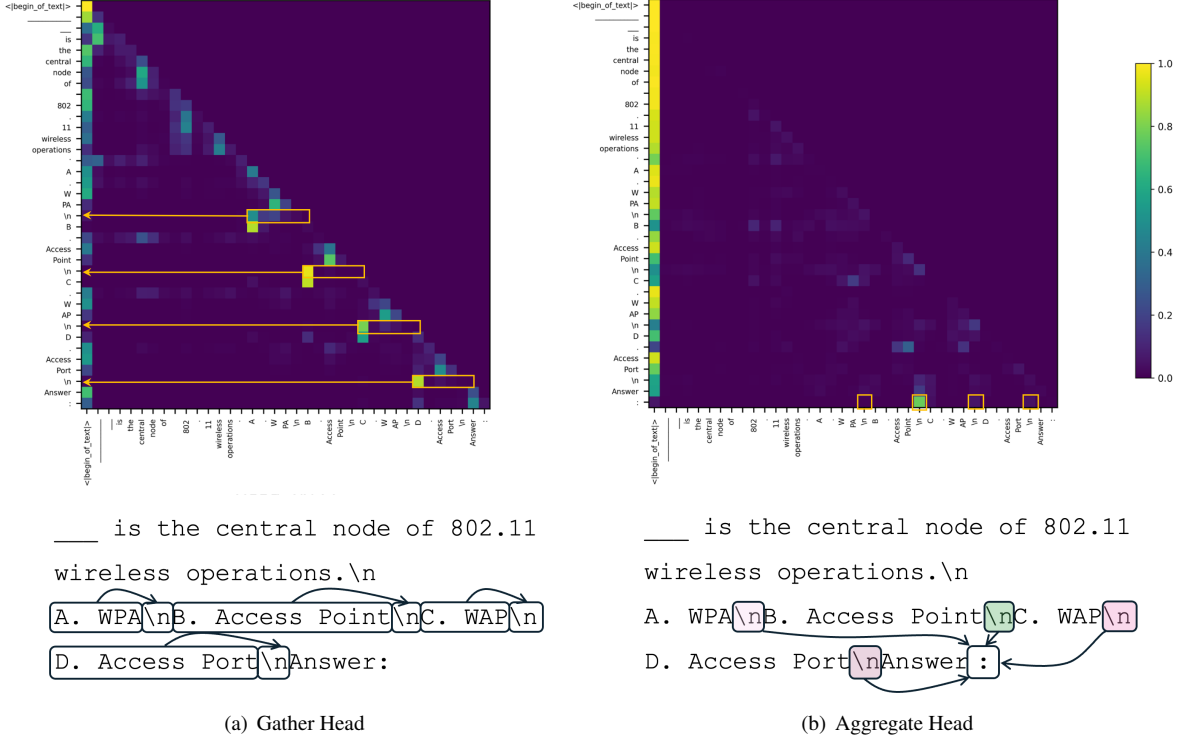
<|begin_of_text|>
___
__
is
the
central
node
of
802
.
11
wireless
operations
.
A
.
W
PA
\n
B
.
Access
Point
\n
C
.
W
AP
\n
D
.
Access
Port
\n
Answer
:

<|begin_of_text|> ___ __ is the central node of 802 . 11 wireless operations . A . W PA \n B . Access Point \n C . W AP \n D . Access Port \n Answer :

<|begin_of_text|>
___
__
is
the
central
node
of
802
.
11
wireless
operations
.
A
.
W
PA
\n
B
.
Access
Point
\n
C
.
W
AP
\n
D
.
Access
Port
\n
Answer
:

<|begin_of_text|> ___ __ is the central node of 802 . 11 wireless operations . A . W PA \n B . Access Point \n C . W AP \n D . Access Port \n Answer :

1.0
0.8
0.6
0.4
0.2
0.0

___ is the central node of 802.11 wireless operations.\n

A. WPA\nB. Access Point\nC. WAP\n

D. Access Port\nAnswer:

___ is the central node of 802.11 wireless operations.\n

A. WPA\nB. Access Point\nC. WAP\n

D. Access Port\nAnswer :

(a) Gather Head

(b) Aggregate Head